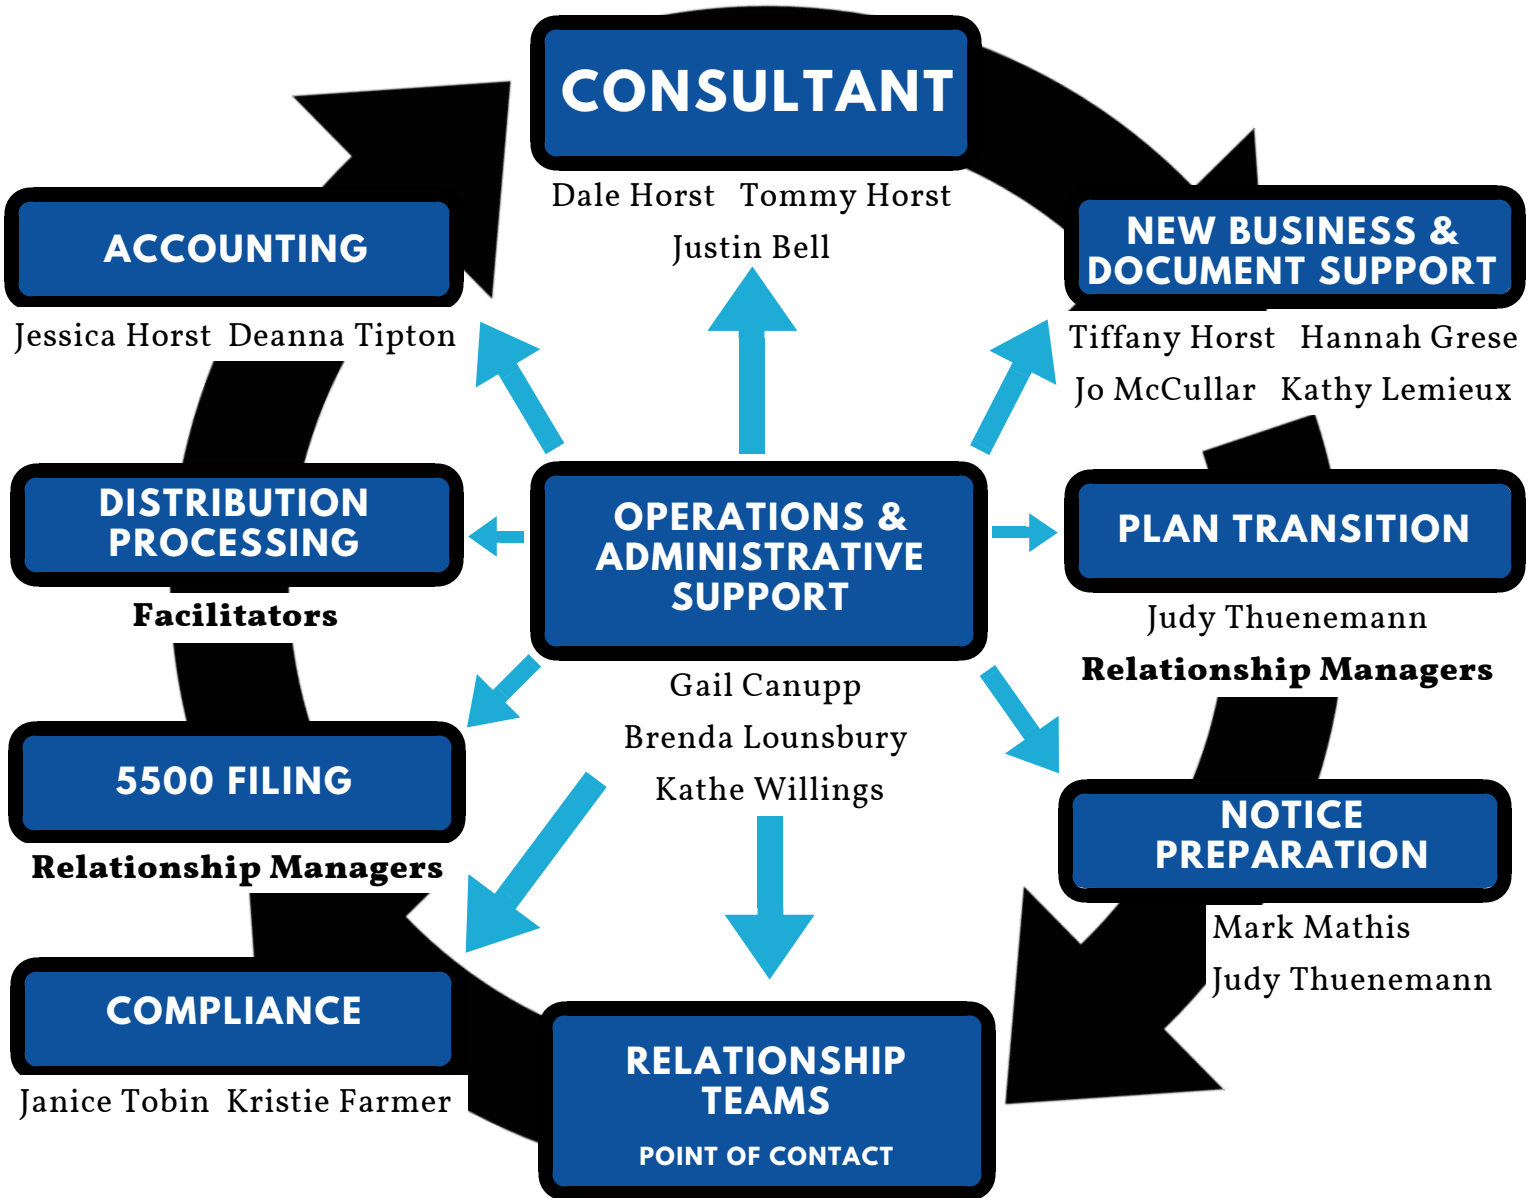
CONSULTANT
Dale Horst Tommy Horst
Justin Bell

NEW BUSINESS & DOCUMENT SUPPORT
Tiffany Horst Hannah Grese
Jo McCullar Kathy Lemieux

PLAN TRANSITION
Judy Thuenemann
Relationship Managers

NOTICE PREPARATION
Mark Mathis
Judy Thuenemann

RELATIONSHIP TEAMS
POINT OF CONTACT

COMPLIANCE
Janice Tobin Kristie Farmer

5500 FILING
Relationship Managers

DISTRIBUTION PROCESSING
Facilitators

ACCOUNTING
Jessica Horst Deanna Tipton

OPERATIONS & ADMINISTRATIVE SUPPORT
Gail Canupp
Brenda Lounsbury
Kathe Willings